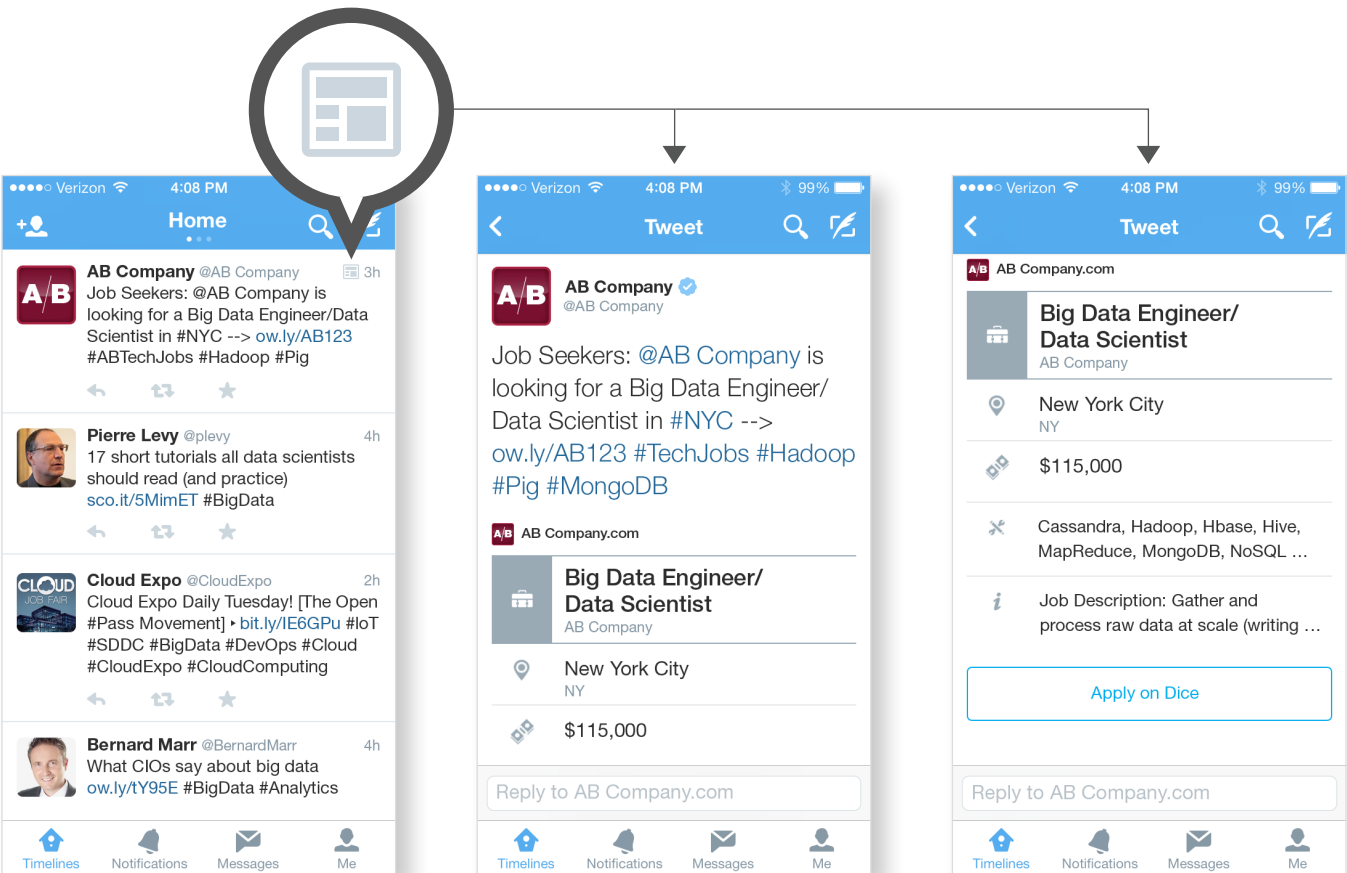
●●●●○ Verizon 4:08 PM
Home

A/B AB Company @AB Company 3h
Job Seekers: @AB Company is looking for a Big Data Engineer/Data Scientist in #NYC --> ow.ly/AB123 #ABTechJobs #Hadoop #Pig

Pierre Levy @plevy 4h
17 short tutorials all data scientists should read (and practice) sco.it/5MimET #BigData

CLOUD JOB FAIR Cloud Expo @CloudExpo 2h
Cloud Expo Daily Tuesday! [The Open #Pass Movement] bit.ly/IE6GPu #IoT #SDDC #BigData #DevOps #Cloud #CloudExpo #CloudComputing

Bernard Marr @BernardMarr 4h
What CIOs say about big data ow.ly/tY95E #BigData #Analytics

Timelines Notifications Messages Me

●●●●○ Verizon 4:08 PM 99%
Tweet

A/B AB Company
@AB Company

Job Seekers: @AB Company is looking for a Big Data Engineer/ Data Scientist in #NYC --> ow.ly/AB123 #TechJobs #Hadoop #Pig #MongoDB

A/B AB Company.com

Big Data Engineer/ Data Scientist
AB Company

New York City
NY

$115,000

Reply to AB Company.com

Timelines Notifications Messages Me

●●●●○ Verizon 4:08 PM 99%
Tweet

A/B AB Company.com

Big Data Engineer/ Data Scientist
AB Company

New York City
NY

$115,000

Cassandra, Hadoop, Hbase, Hive, MapReduce, MongoDB, NoSQL ...

Job Description: Gather and process raw data at scale (writing ...

Apply on Dice

Reply to AB Company.com

Timelines Notifications Messages Me